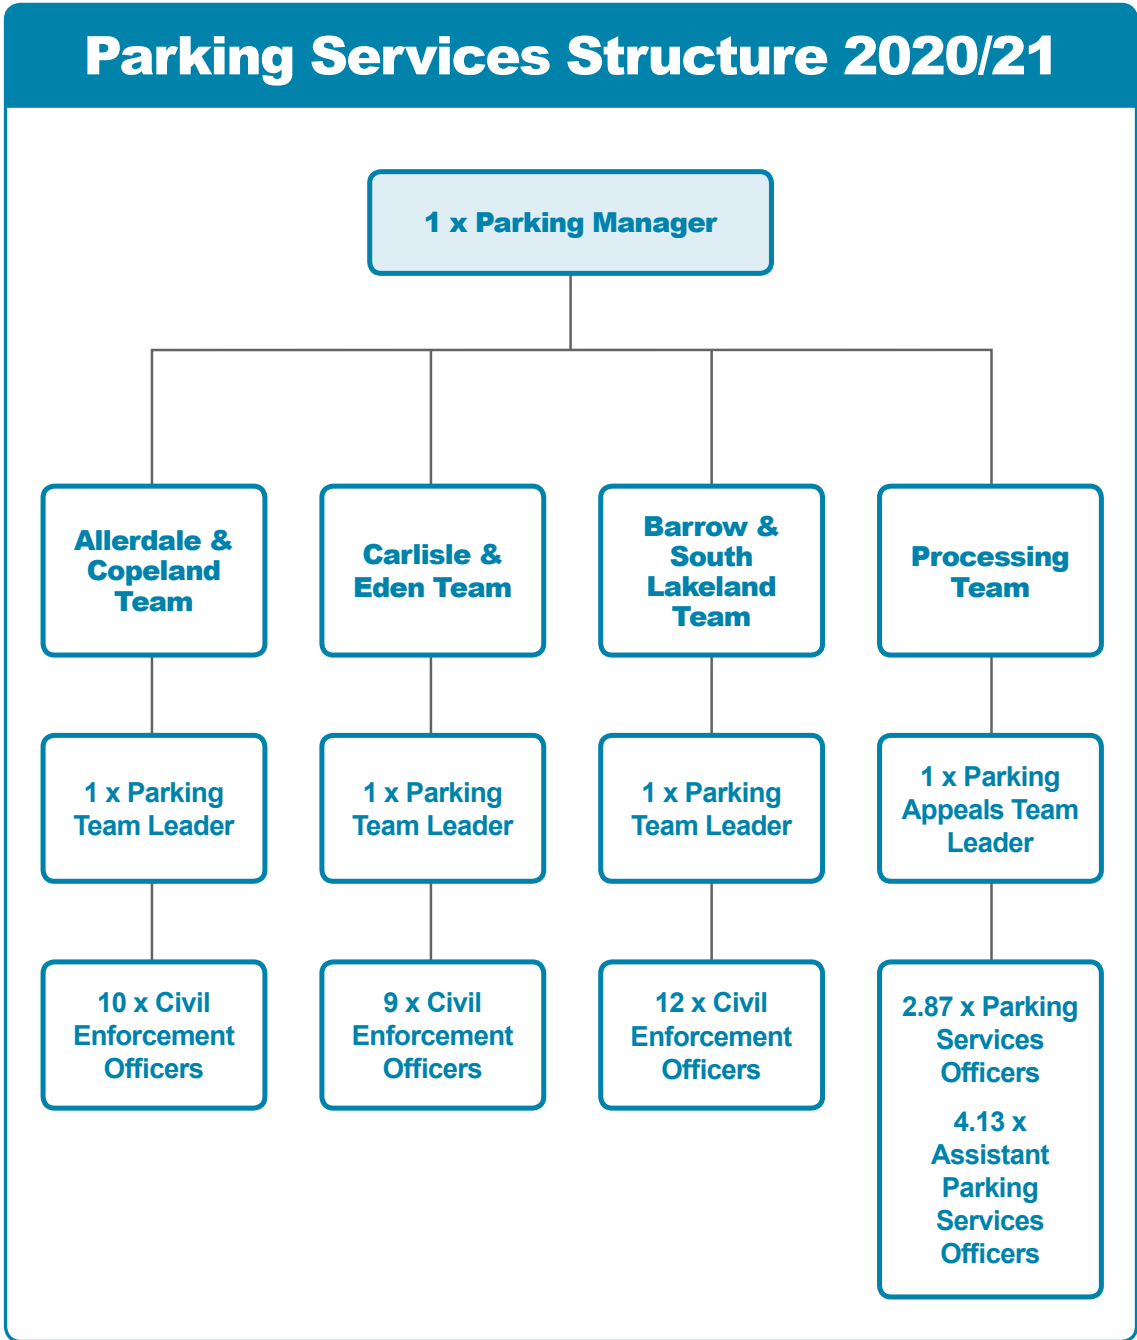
Parking Services Structure 2020/21

1 x Parking Manager

Allerdale & Copeland Team

1 x Parking Team Leader

10 x Civil Enforcement Officers

Carlisle & Eden Team

1 x Parking Team Leader

9 x Civil Enforcement Officers

Barrow & South Lakeland Team

1 x Parking Team Leader

12 x Civil Enforcement Officers

Processing Team

1 x Parking Appeals Team Leader

2.87 x Parking Services Officers

4.13 x Assistant Parking Services Officers